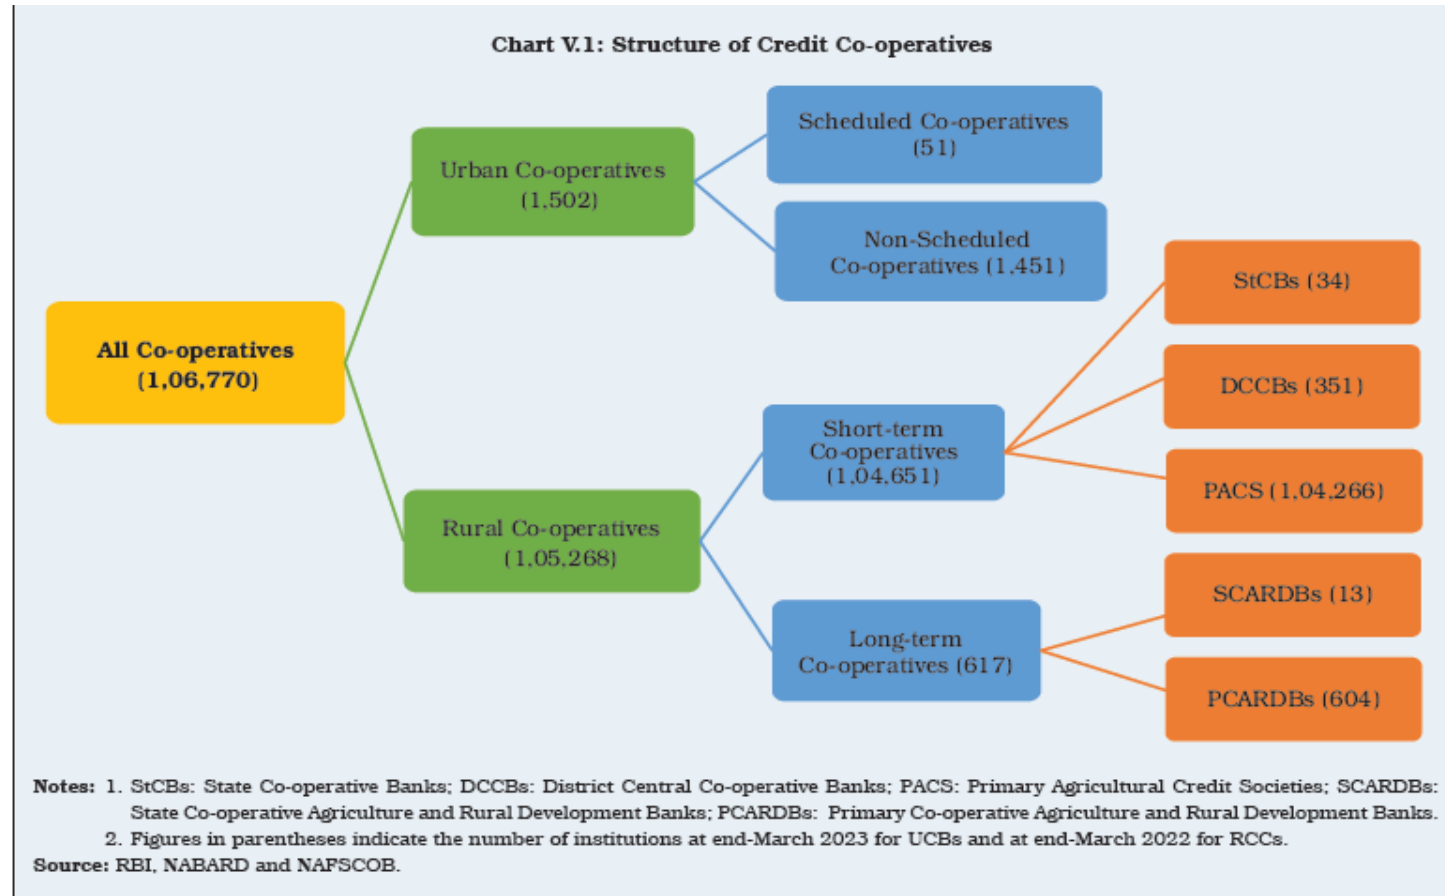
Chart V.1: Structure of Credit Co-operatives

All Co-operatives (1,06,770)

Urban Co-operatives (1,502)

Scheduled Co-operatives (51)

Non-Scheduled Co-operatives (1,451)

Rural Co-operatives (1,05,268)

Short-term Co-operatives (1,04,651)

Long-term Co-operatives (617)

StCBs (34)

DCCBs (351)

PACS (1,04,266)

SCARDBs (13)

PCARDBs (604)

Notes: 1. StCBs: State Co-operative Banks; DCCBs: District Central Co-operative Banks; PACS: Primary Agricultural Credit Societies; SCARDBs: State Co-operative Agriculture and Rural Development Banks; PCARDBs: Primary Co-operative Agriculture and Rural Development Banks.
2. Figures in parentheses indicate the number of institutions at end-March 2023 for UCBs and at end-March 2022 for RCCs.
Source: RBI, NABARD and NAFSCOB.